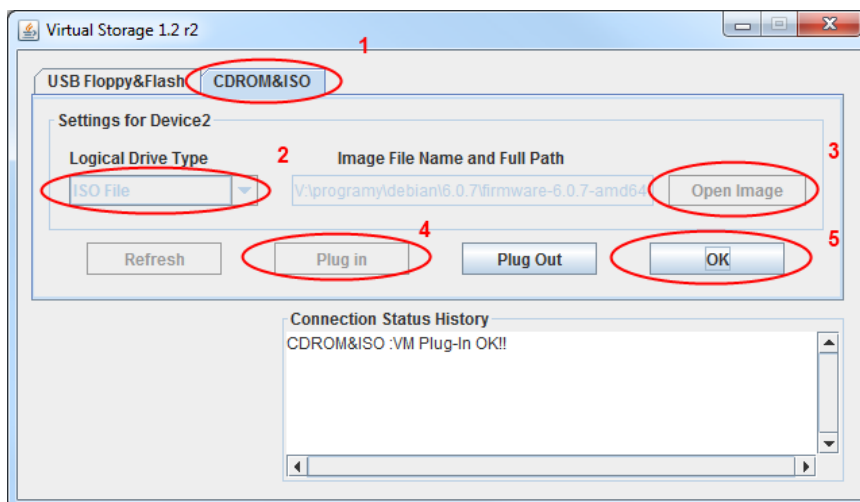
Virtual Storage 1.2 r2

1

USB Floppy&Flash

CDROM&ISO

Settings for Device2

Logical Drive Type

2

Image File Name and Full Path

3

ISO File

V:\programy\debian\6.0.7\firmware-6.0.7-amd64

Open Image

4

5

Refresh

Plug in

Plug Out

OK

Connection Status History

CDROM&ISO :VM Plug-In OK!!